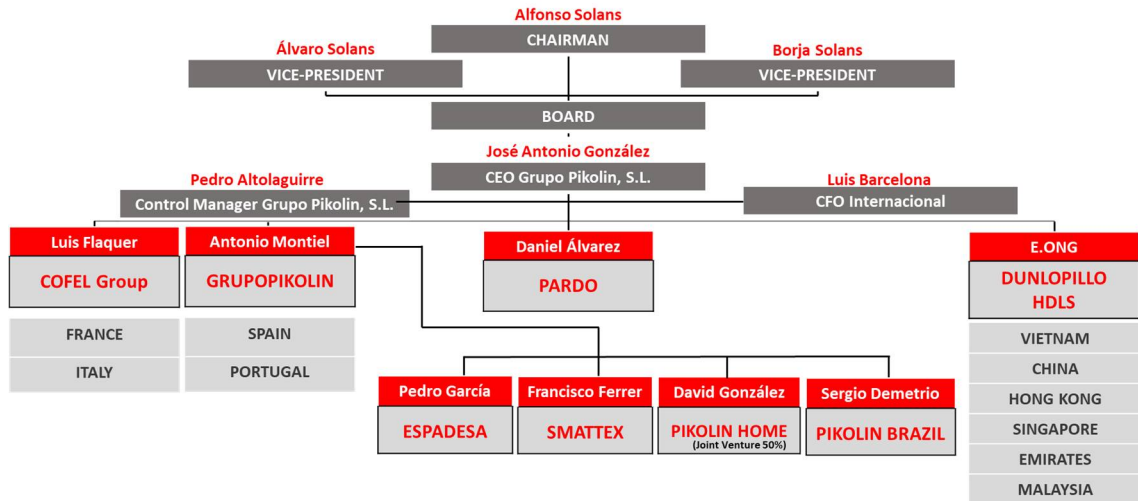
Alfonso Solans
CHAIRMAN

Álvaro Solans
VICE-PRESIDENT

Borja Solans
VICE-PRESIDENT

BOARD

José Antonio González
CEO Grupo Pikolin, S.L.

Pedro Altolaguirre
Control Manager Grupo Pikolin, S.L.

Luis Barcelona
CFO Internacional

Luis Flaquer
COFEL Group
FRANCE
ITALY

Antonio Montiel
GRUPOPIKOLIN
SPAIN
PORTUGAL

Daniel Álvarez
PARDO

E.ONG
DUNLOPILLO HDLS
VIETNAM
CHINA
HONG KONG
SINGAPORE
EMIRATES
MALAYSIA

Pedro García
ESPADESA

Francisco Ferrer
SMATTEX

David González
PIKOLIN HOME
(Joint Venture 50%)

Sergio Demetrio
PIKOLIN BRAZIL